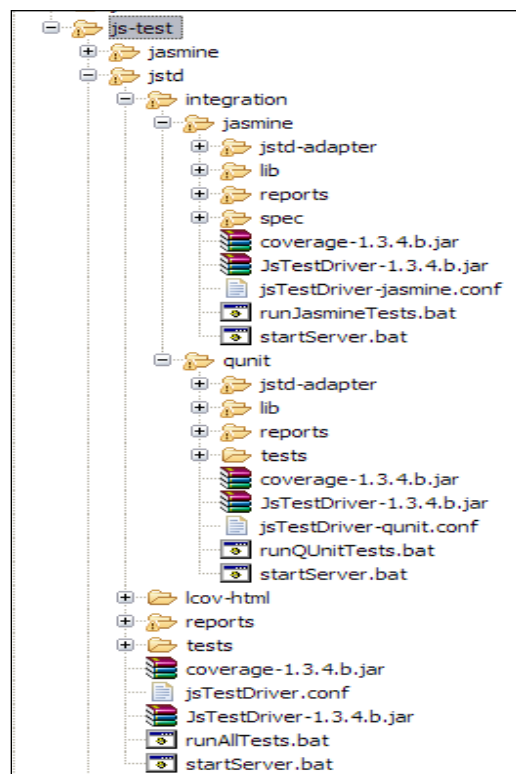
js-test
jasmine
jstd
integration
jasmine
jstd-adapter
lib
reports
spec
coverage-1.3.4.b.jar
JsTestDriver-1.3.4.b.jar
jsTestDriver-jasmine.conf
runJasmineTests.bat
startServer.bat
qunit
jstd-adapter
lib
reports
tests
coverage-1.3.4.b.jar
JsTestDriver-1.3.4.b.jar
jsTestDriver-qunit.conf
runQUnitTests.bat
startServer.bat
lcov-html
reports
tests
coverage-1.3.4.b.jar
jsTestDriver.conf
JsTestDriver-1.3.4.b.jar
runAllTests.bat
startServer.bat